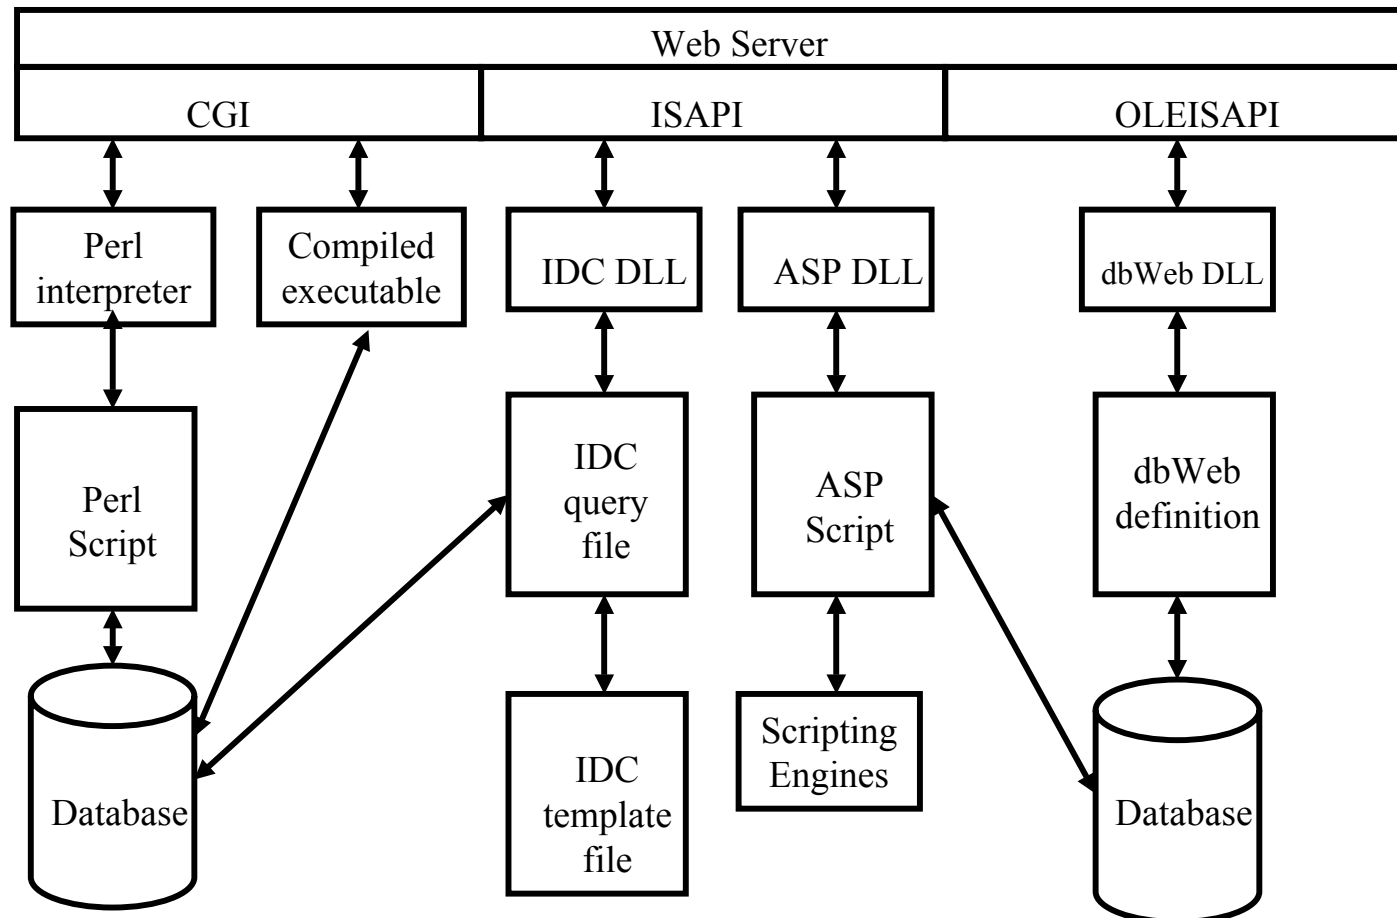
Web Server

CGI

ISAPI

OLEISAPI

Perl interpreter

Compiled executable

IDC DLL

ASP DLL

dbWeb DLL

Perl Script

IDC query file

ASP Script

dbWeb definition

Database

IDC template file

Scripting Engines

Database